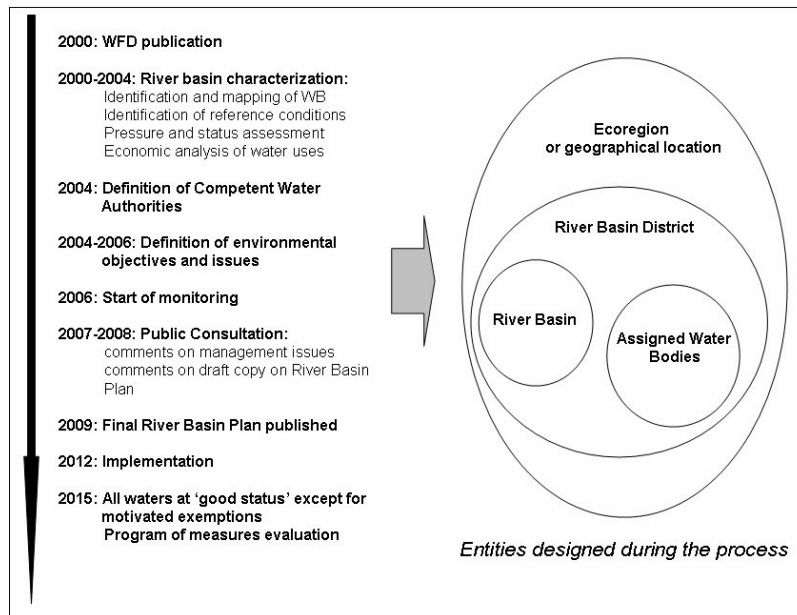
2000: WFD publication

2000-2004: River basin characterization:
Identification and mapping of WB
Identification of reference conditions
Pressure and status assessment
Economic analysis of water uses

2004: Definition of Competent Water Authorities

2004-2006: Definition of environmental objectives and issues

2006: Start of monitoring

2007-2008: Public Consultation:
comments on management issues
comments on draft copy on River Basin Plan

2009: Final River Basin Plan published

2012: Implementation

2015: All waters at 'good status' except for motivated exemptions
Program of measures evaluation

Ecoregion or geographical location

River Basin District

River Basin

Assigned Water Bodies

Entities designed during the process